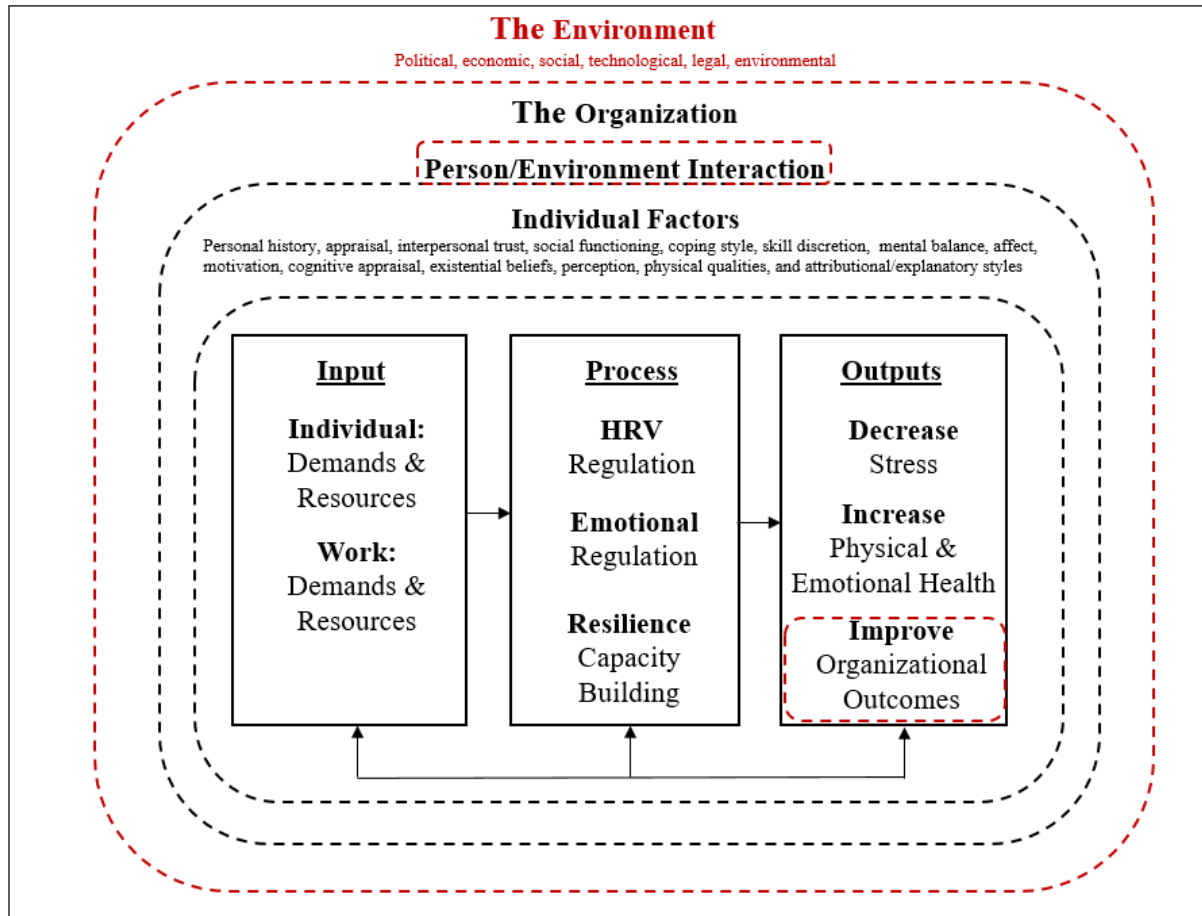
The Environment
Political, economic, social, technological, legal, environmental

The Organization

Person/Environment Interaction

Individual Factors
Personal history, appraisal, interpersonal trust, social functioning, coping style, skill discretion, mental balance, affect, motivation, cognitive appraisal, existential beliefs, perception, physical qualities, and attributional/explanatory styles

Input
Individual: Demands & Resources
Work: Demands & Resources

Process
HRV Regulation
Emotional Regulation
Resilience Capacity Building

Outputs
Decrease Stress
Increase Physical & Emotional Health
Improve Organizational Outcomes